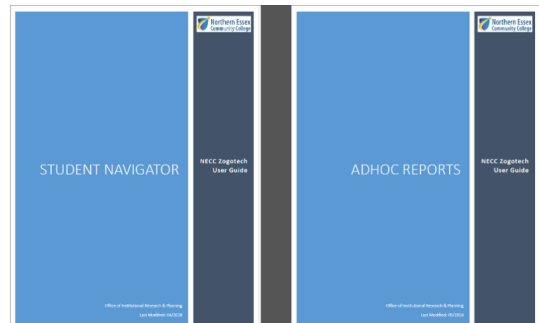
Northern Essex Community College

STUDENT NAVIGATOR

NECC Zogotech User Guide

Office of Institutional Research & Planning
Last Modified: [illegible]

Northern Essex Community College

ADHOC REPORTS

NECC Zogotech User Guide

Office of Institutional Research & Planning
Last Modified: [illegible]